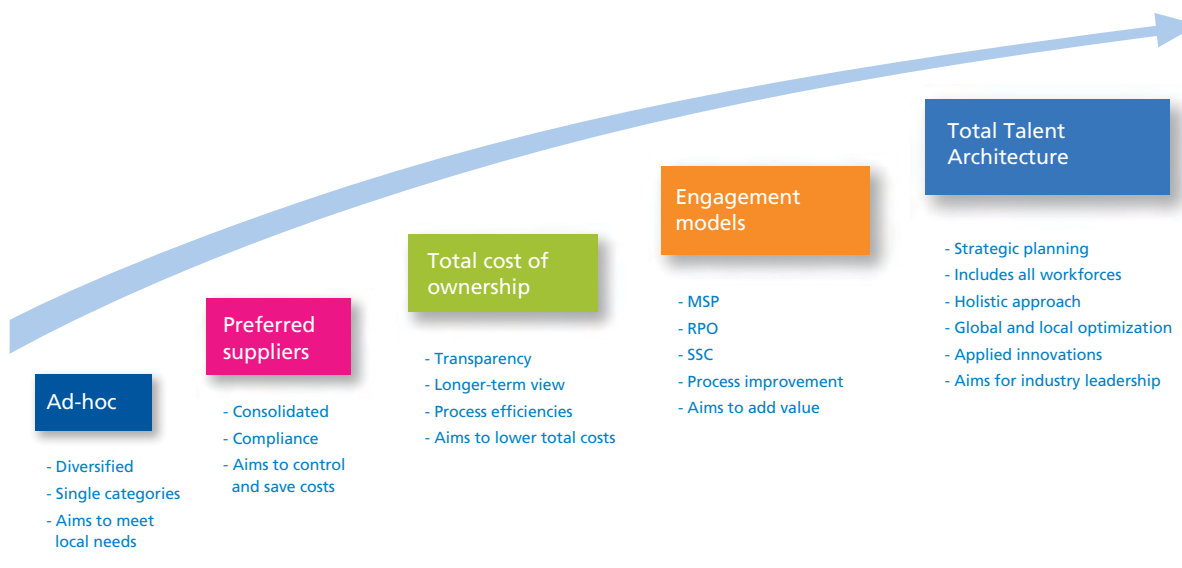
Ad-hoc

- Diversified
- Single categories
- Aims to meet local needs

Preferred suppliers

- Consolidated
- Compliance
- Aims to control and save costs

Total cost of ownership

- Transparency
- Longer-term view
- Process efficiencies
- Aims to lower total costs

Engagement models

- MSP
- RPO
- SSC
- Process improvement
- Aims to add value

Total Talent Architecture

- Strategic planning
- Includes all workforces
- Holistic approach
- Global and local optimization
- Applied innovations
- Aims for industry leadership